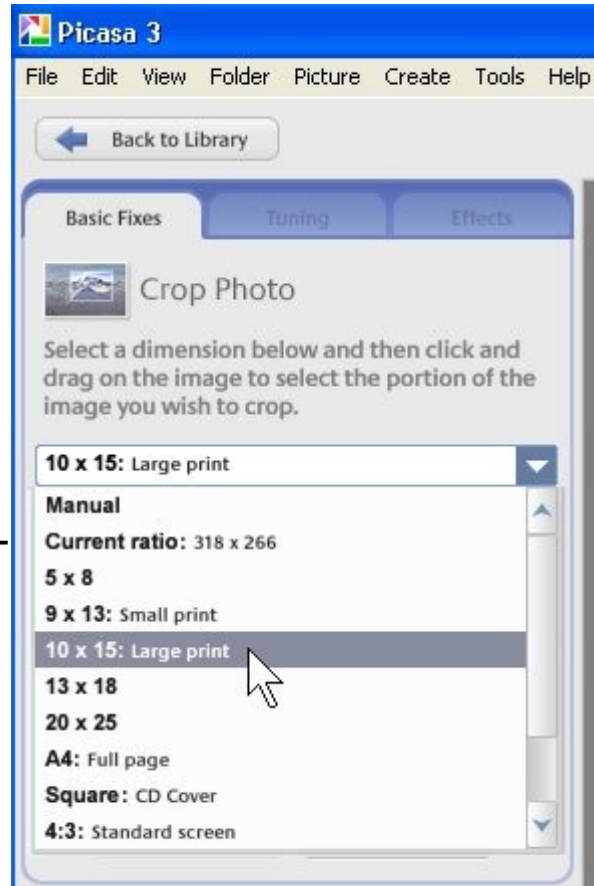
Picasa 3

File Edit View Folder Picture Create Tools Help

Back to Library

Basic Fixes Tuning Effects

Crop Photo

Select a dimension below and then click and drag on the image to select the portion of the image you wish to crop.

10 x 15: Large print

Manual
Current ratio: 318 x 266
5 x 8
9 x 13: Small print
10 x 15: Large print
13 x 18
20 x 25
A4: Full page
Square: CD Cover
4:3: Standard screen